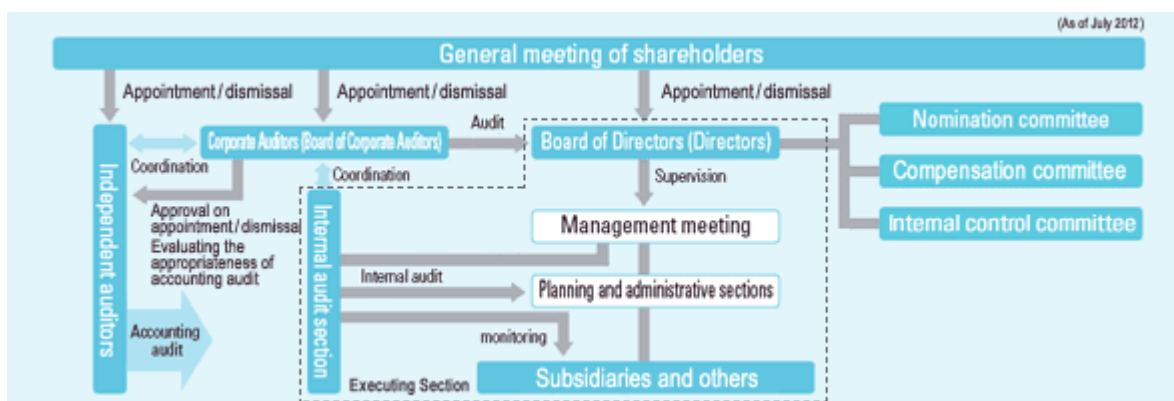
(As of July 2012)

General meeting of shareholders

Appointment / dismissal

Appointment / dismissal

Appointment / dismissal

Independent auditors

Corporate Auditors (Board of Corporate Auditors)

Audit

Board of Directors (Directors)

Nomination committee

Compensation committee

Internal control committee

Coordination

Coordination

Supervision

Approval on appointment / dismissal

Evaluating the appropriateness of accounting audit

Internal audit section

Management meeting

Internal audit

Planning and administrative sections

Accounting audit

monitoring

Executing Section

Subsidiaries and others